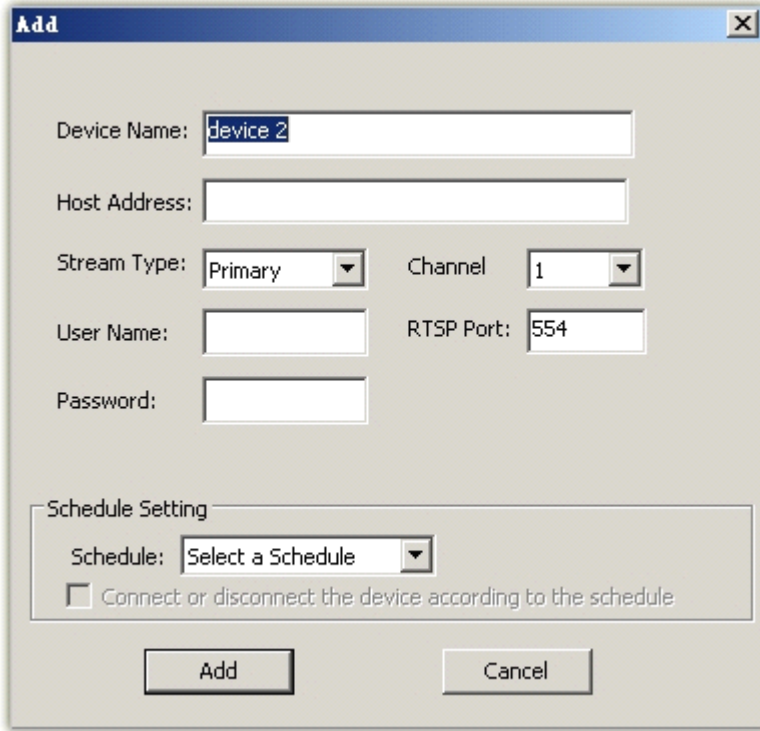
Add

Device Name: device 2

Host Address:

Stream Type: Primary

Channel 1

User Name:

RTSP Port: 554

Password:

Schedule Setting

Schedule: Select a Schedule

Connect or disconnect the device according to the schedule

Add

Cancel